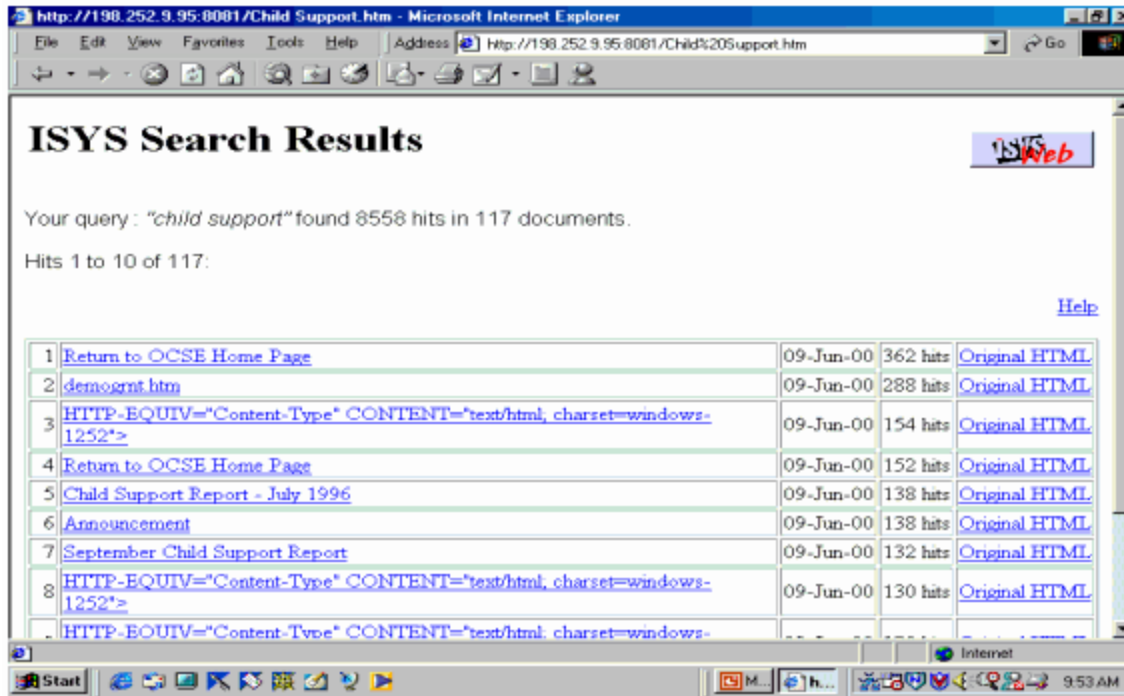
http://198.252.9.95:8081/Child Support.htm - Microsoft Internet Explorer

File Edit View Favorites Tools Help Address http://198.252.9.95:8081/Child%20Support.htm Go

ISYS Search Results

ISYS Web

Your query : "child support" found 8558 hits in 117 documents.

Hits 1 to 10 of 117:

Help

| | | | | |
|---|---|---|---|---|
| 1 | Return to OCSE Home Page | 09-Jun-00 | 362 hits | Original HTML |
| 2 | demogrnt.htm | 09-Jun-00 | 288 hits | Original HTML |
| 3 | HTTP-EQUIV="Content-Type" CONTENT="text/html; charset=windows-1252"> | 09-Jun-00 | 154 hits | Original HTML |
| 4 | Return to OCSE Home Page | 09-Jun-00 | 152 hits | Original HTML |
| 5 | Child Support Report - July 1996 | 09-Jun-00 | 138 hits | Original HTML |
| 6 | Announcement | 09-Jun-00 | 138 hits | Original HTML |
| 7 | September Child Support Report | 09-Jun-00 | 132 hits | Original HTML |
| 8 | HTTP-EQUIV="Content-Type" CONTENT="text/html; charset=windows-1252"> | 09-Jun-00 | 130 hits | Original HTML |
| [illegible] | HTTP-EQUIV="Content-Type" CONTENT="text/html; charset=windows- | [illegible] | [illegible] | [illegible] |

Internet

Start M... h... 9:53 AM